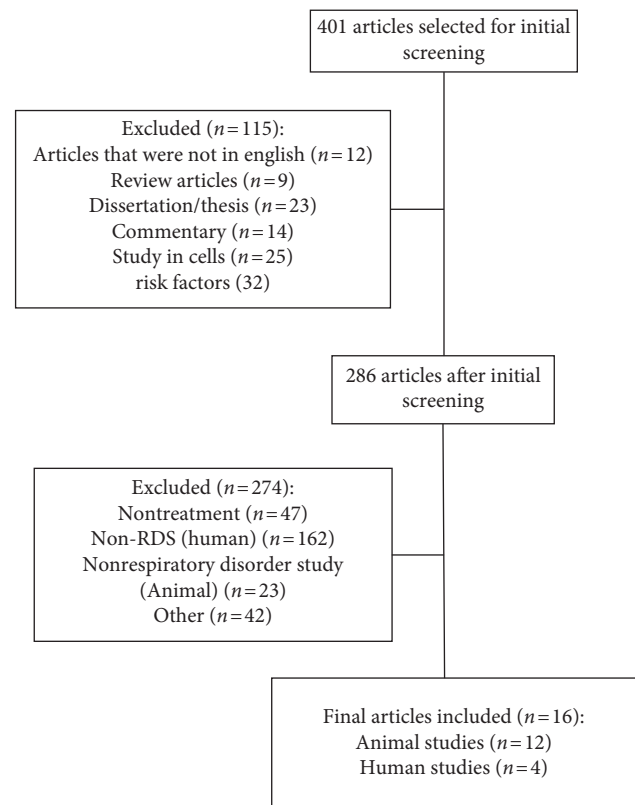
401 articles selected for initial screening

Excluded ($n=115$):
Articles that were not in english ($n=12$)
Review articles ($n=9$)
Dissertation/thesis ($n=23$)
Commentary ($n=14$)
Study in cells ($n=25$)
risk factors (32)

286 articles after initial screening

Excluded ($n=274$):
Nontreatment ($n=47$)
Non-RDS (human) ($n=162$)
Nonrespiratory disorder study (Animal) ($n=23$)
Other ($n=42$)

Final articles included ($n=16$):
Animal studies ($n=12$)
Human studies ($n=4$)